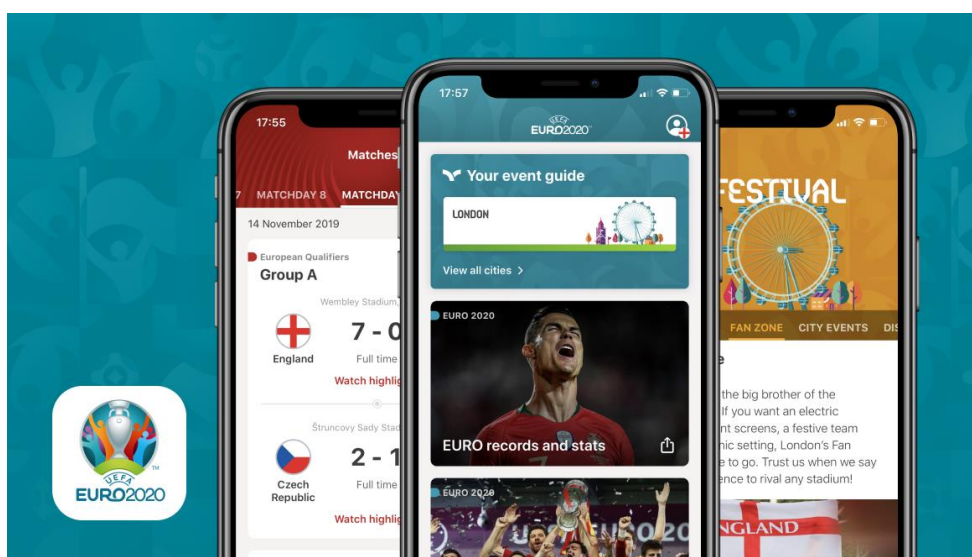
17:55

Matches

7 MATCHDAY 8 MATCHDAY

14 November 2019

European Qualifiers

Group A

Wembley Stadium

England

7 - 0

Full time

Watch highlig

Štruncovy Sady Stad

Czech Republic

2 - 1

Full time

Watch highlig

17:57

UEFA EURO2020

Your event guide

LONDON

View all cities >

EURO 2020

EURO records and stats

EURO 2020

FESTIVAL

FAN ZONE CITY EVENTS DIS

e

the big brother of the If you want an electric nt screens, a festive team nic setting, London's Fan e to go. Trust us when we say ence to rival any stadium!

NGLAND

UEFA EURO2020